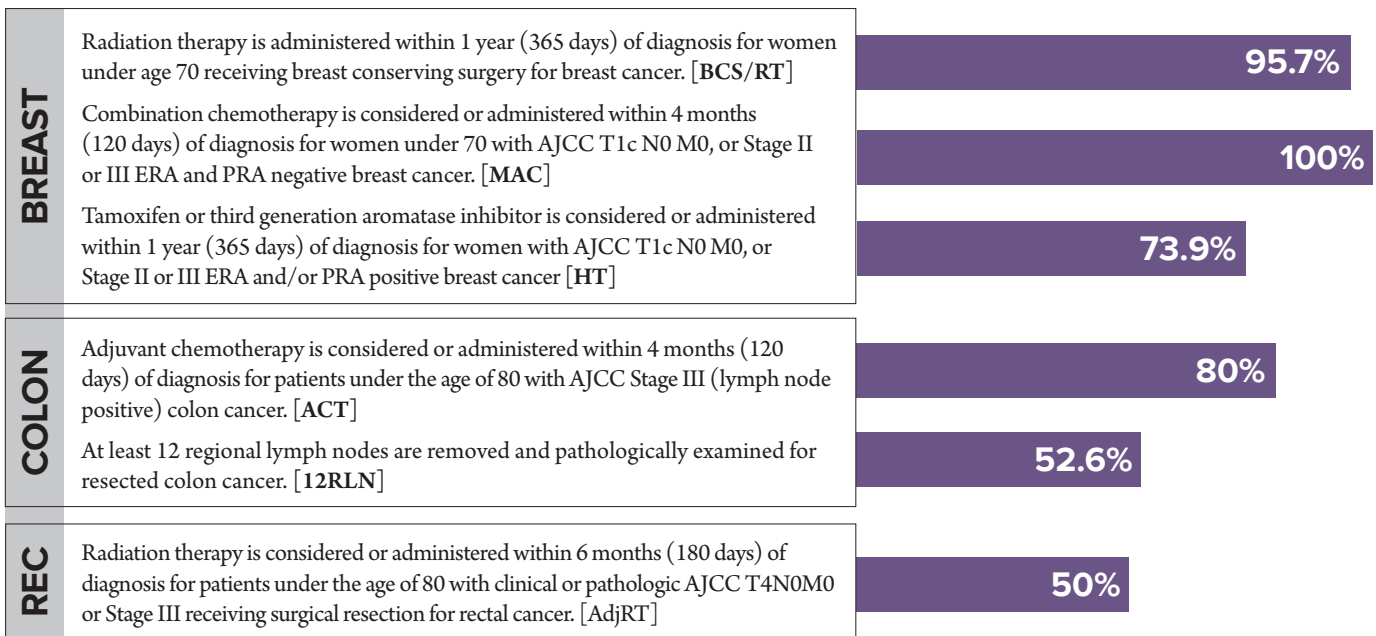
BREAST

Radiation therapy is administered within 1 year (365 days) of diagnosis for women under age 70 receiving breast conserving surgery for breast cancer. [**BCS/RT**]

95.7%

Combination chemotherapy is considered or administered within 4 months (120 days) of diagnosis for women under 70 with AJCC T1c N0 M0, or Stage II or III ERA and PRA negative breast cancer. [**MAC**]

100%

Tamoxifen or third generation aromatase inhibitor is considered or administered within 1 year (365 days) of diagnosis for women with AJCC T1c N0 M0, or Stage II or III ERA and/or PRA positive breast cancer [**HT**]

73.9%

COLON

Adjuvant chemotherapy is considered or administered within 4 months (120 days) of diagnosis for patients under the age of 80 with AJCC Stage III (lymph node positive) colon cancer. [**ACT**]

80%

At least 12 regional lymph nodes are removed and pathologically examined for resected colon cancer. [**12RLN**]

52.6%

REC

Radiation therapy is considered or administered within 6 months (180 days) of diagnosis for patients under the age of 80 with clinical or pathologic AJCC T4N0M0 or Stage III receiving surgical resection for rectal cancer. [AdjRT]

50%